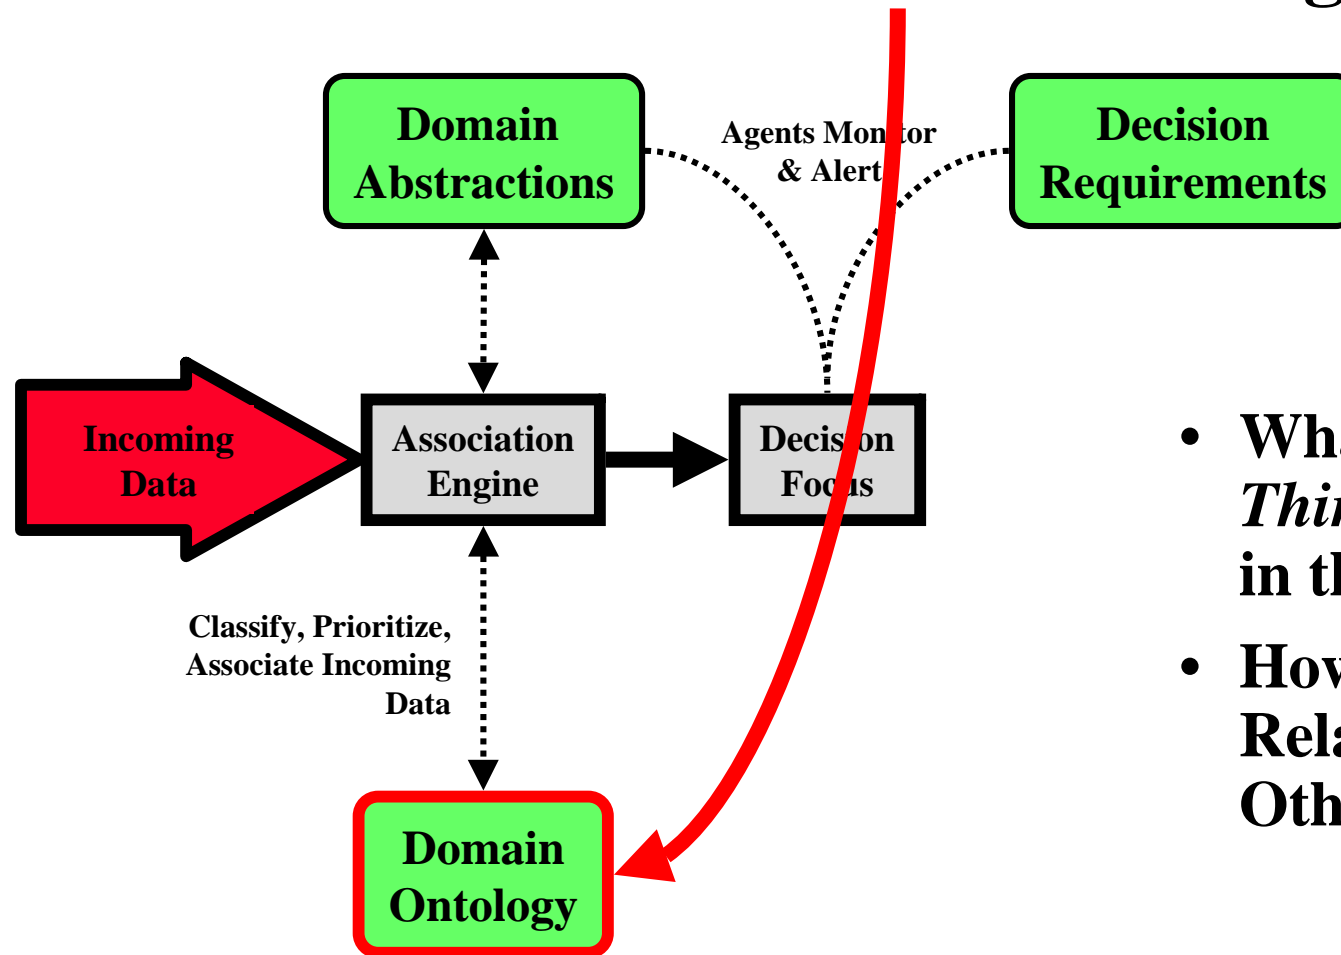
Domain Abstractions

Agents Mon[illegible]tor & Alert

Decision Requirements

Incoming Data

Association Engine

Decis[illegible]on Fo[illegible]s

Classify, Prioritize, Associate Incoming Data

Domain Ontology

• Wh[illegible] *Thi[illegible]* in t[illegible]

• Ho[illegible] Rel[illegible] Oth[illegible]